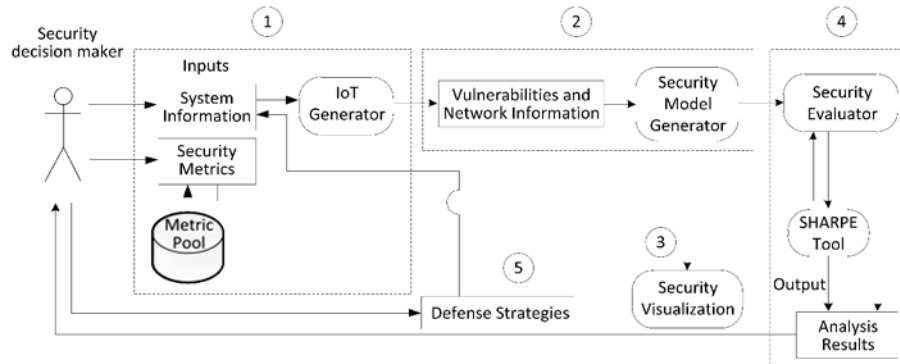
Security decision maker

1

Inputs

System Information

IoT Generator

Security Metrics

Metric Pool

2

Vulnerabilities and Network Information

Security Model Generator

4

Security Evaluator

SHARPE Tool

Output

Analysis Results

3

Security Visualization

5

Defense Strategies